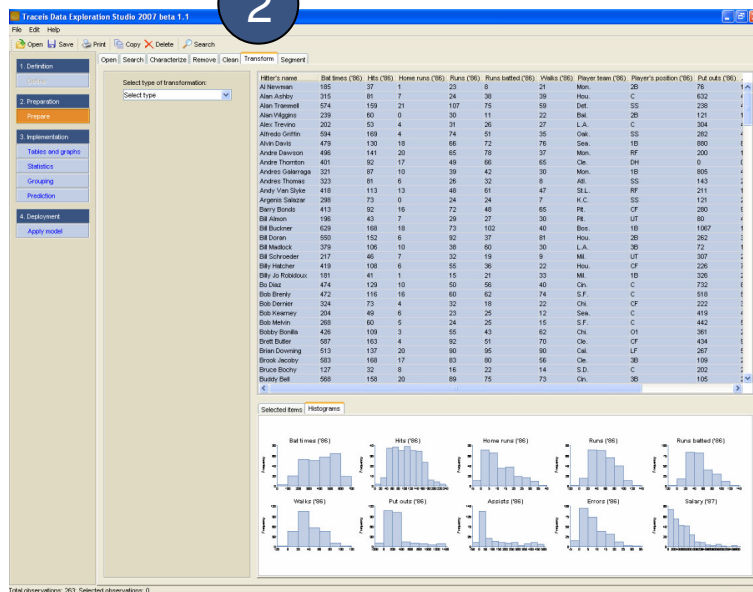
Traceis Data Exploration Studio 2007 beta 1.1

2

File Edit Help

Open Save Print Copy Delete Search

1. Definition
Define
2. Preparation
Prepare
3. Implementation
Tables and graphs
Statistics
Grouping
Prediction
4. Deployment
Apply model

Open Search Characterize Remove Clean Transform Segment

Select type of transformation:
Select type

| Hitter's name | Bat times ('86) | Hits ('86) | Home runs ('86) | Runs ('86) | Runs batted ('86) | Walks ('86) | Player team ('86) | Player's position ('86) | Put outs ('86) |
|---|---|---|---|---|---|---|---|---|---|
| Al Newman | 185 | 37 | 1 | 23 | 8 | 21 | Mon. | 2B | 76 |
| Alan Ashby | 315 | 81 | 7 | 24 | 38 | 39 | Hou. | C | 632 |
| Alan Trammell | 574 | 159 | 21 | 107 | 75 | 59 | Det. | SS | 238 |
| Alan Wiggins | 239 | 60 | 0 | 30 | 11 | 22 | Bal. | 2B | 121 |
| Alex Trevino | 202 | 53 | 4 | 31 | 26 | 27 | L.A. | C | 304 |
| Alfredo Griffin | 594 | 169 | 4 | 74 | 51 | 35 | Oak. | SS | 282 |
| Alvin Davis | 479 | 130 | 18 | 66 | 72 | 76 | Sea. | 1B | 880 |
| Andre Dawson | 496 | 141 | 20 | 65 | 78 | 37 | Mon. | RF | 200 |
| Andre Thornton | 401 | 92 | 17 | 49 | 66 | 65 | Cle. | DH | 0 |
| Andres Galarraga | 321 | 87 | 10 | 39 | 42 | 30 | Mon. | 1B | 805 |
| Andres Thomas | 323 | 81 | 6 | 26 | 32 | 8 | Atl. | SS | 143 |
| Andy Van Slyke | 418 | 113 | 13 | 48 | 61 | 47 | St.L. | RF | 211 |
| Argenis Salazar | 298 | 73 | 0 | 24 | 24 | 7 | K.C. | SS | 121 |
| Barry Bonds | 413 | 92 | 16 | 72 | 48 | 65 | Pit. | CF | 280 |
| Bill Almon | 196 | 43 | 7 | 29 | 27 | 30 | Pit. | UT | 80 |
| Bill Buckner | 629 | 168 | 18 | 73 | 102 | 40 | Bos. | 1B | 1067 |
| Bill Doran | 550 | 152 | 6 | 92 | 37 | 81 | Hou. | 2B | 262 |
| Bill Madlock | 379 | 106 | 10 | 38 | 60 | 30 | L.A. | 3B | 72 |
| Bill Schroeder | 217 | 46 | 7 | 32 | 19 | 9 | Mil. | UT | 307 |
| Billy Hatcher | 419 | 108 | 6 | 55 | 36 | 22 | Hou. | CF | 226 |
| Billy Jo Robidoux | 181 | 41 | 1 | 15 | 21 | 33 | Mil. | 1B | 326 |
| Bo Diaz | 474 | 129 | 10 | 50 | 56 | 40 | Cin. | C | 732 |
| Bob Brenly | 472 | 116 | 16 | 60 | 62 | 74 | S.F. | C | 518 |
| Bob Dernier | 324 | 73 | 4 | 32 | 18 | 22 | Chi. | CF | 222 |
| Bob Kearney | 204 | 49 | 6 | 23 | 25 | 12 | Sea. | C | 419 |
| Bob Melvin | 268 | 60 | 5 | 24 | 25 | 15 | S.F. | C | 442 |
| Bobby Bonilla | 426 | 109 | 3 | 55 | 43 | 62 | Chi. | O1 | 361 |
| Bret Butler | 587 | 163 | 4 | 92 | 51 | 70 | Cle. | CF | 434 |
| Brian Downing | 513 | 137 | 20 | 90 | 95 | 90 | Cal. | LF | 267 |
| Brook Jacoby | 583 | 168 | 17 | 83 | 80 | 56 | Cle. | 3B | 109 |
| Bruce Bochy | 127 | 32 | 8 | 16 | 22 | 14 | S.D. | C | 202 |
| Buddy Bell | 568 | 158 | 20 | 89 | 75 | 73 | Cin. | 3B | 105 |

Selected items Histograms

Bat times ('86) Hits ('86) Home runs ('86) Runs ('86) Runs batted ('86)
Walks ('86) Put outs ('86) Assists ('86) Errors ('86) Salary ('87)

Total observations: 263; Selected observations: 0